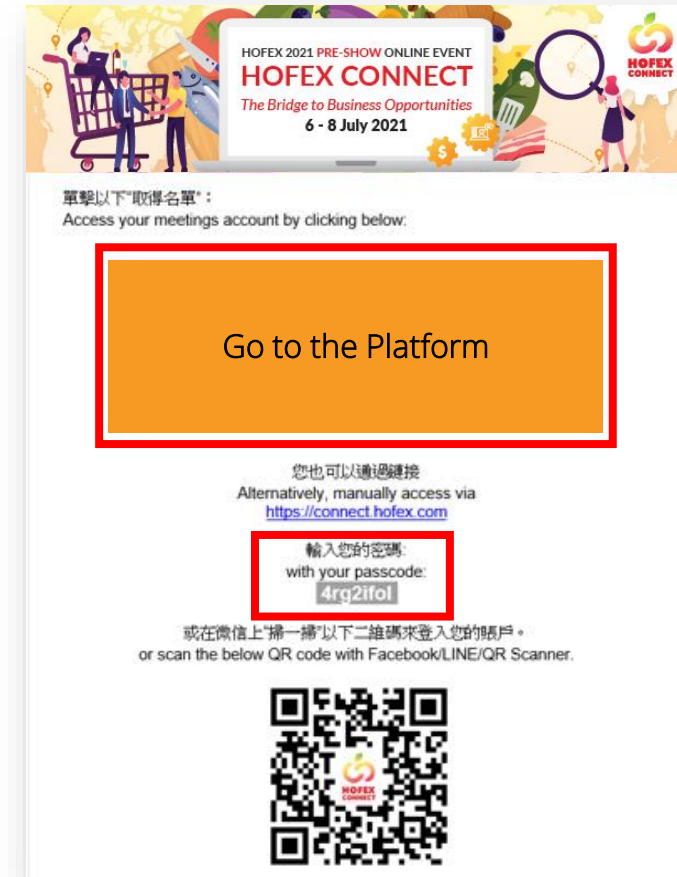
HOFEX 2021 PRE-SHOW ONLINE EVENT
HOFEX CONNECT
The Bridge to Business Opportunities
6 - 8 July 2021

HOFEX CONNECT

單擊以下"取得名單"：
Access your meetings account by clicking below:

Go to the Platform

您也可以通過鏈接
Alternatively, manually access via
https://connect.hofex.com

輸入您的密碼:
with your passcode:
4rg2ifol

或在微信上"掃一掃"以下二維碼來登入您的賬戶。
or scan the below QR code with Facebook/LINE/QR Scanner.

HOFEX CONNECT